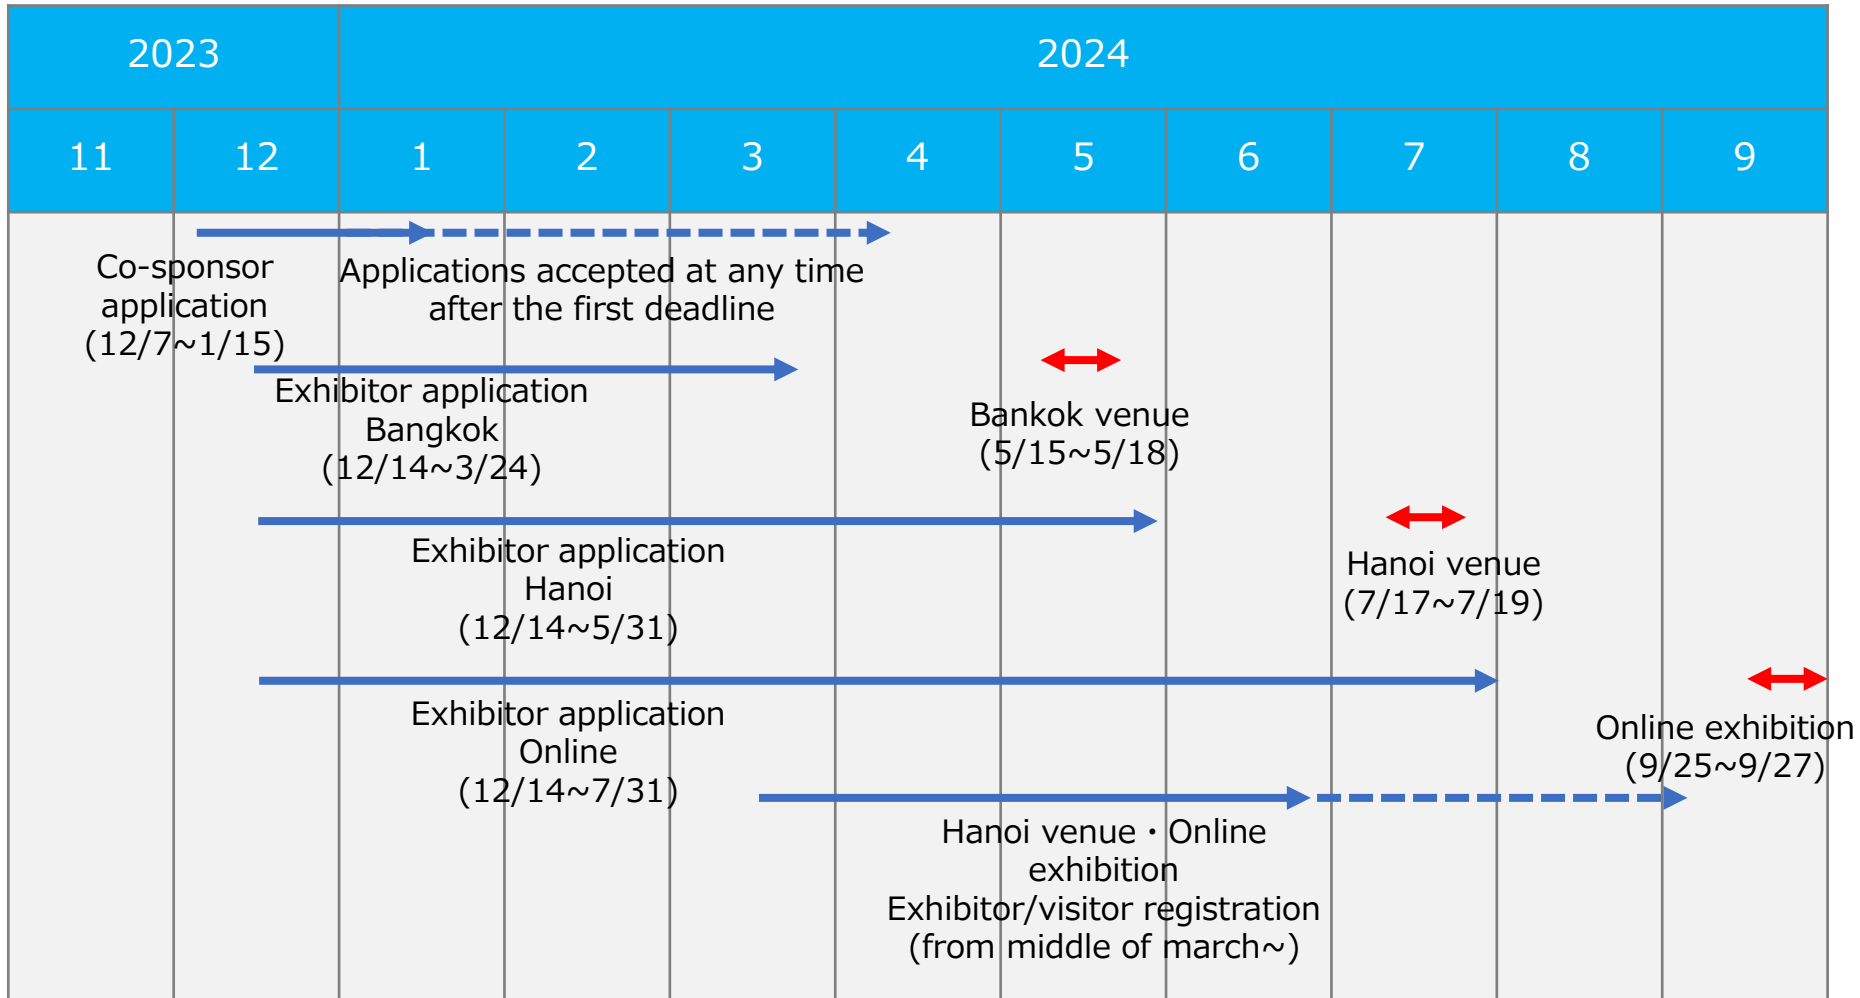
| 2023 | | 2024 | | | | | | | | |
|---|---|---|---|---|---|---|---|---|---|---|
| 11 | 12 | 1 | 2 | 3 | 4 | 5 | 6 | 7 | 8 | 9 |

Co-sponsor application (12/7~1/15)

Applications accepted at any time after the first deadline

Exhibitor application Bangkok (12/14~3/24)

Bankok venue (5/15~5/18)

Exhibitor application Hanoi (12/14~5/31)

Hanoi venue (7/17~7/19)

Exhibitor application Online (12/14~7/31)

Online exhibition (9/25~9/27)

Hanoi venue・Online exhibition Exhibitor/visitor registration (from middle of march~)